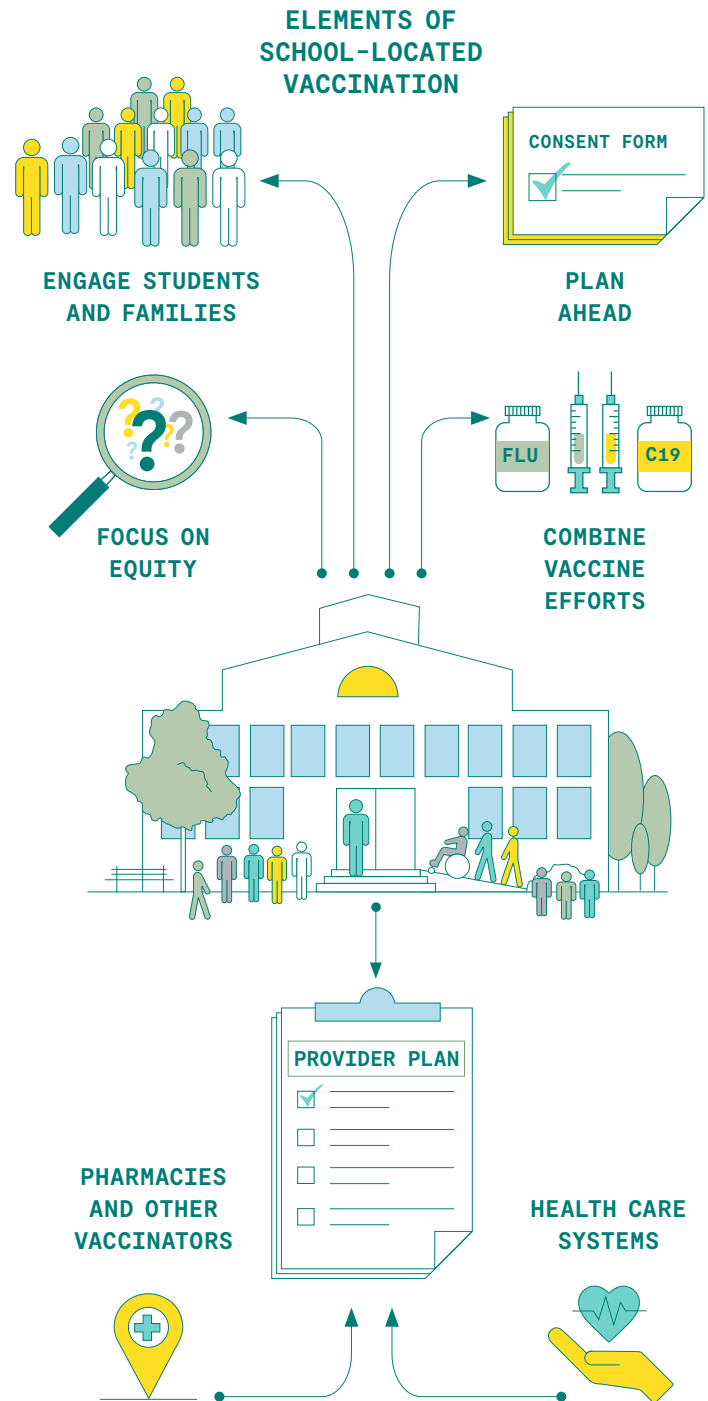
ELEMENTS OF SCHOOL-LOCATED VACCINATION

ENGAGE STUDENTS AND FAMILIES

CONSENT FORM

PLAN AHEAD

FOCUS ON EQUITY

FLU

C19

COMBINE VACCINE EFFORTS

PROVIDER PLAN

PHARMACIES AND OTHER VACCINATORS

HEALTH CARE SYSTEMS